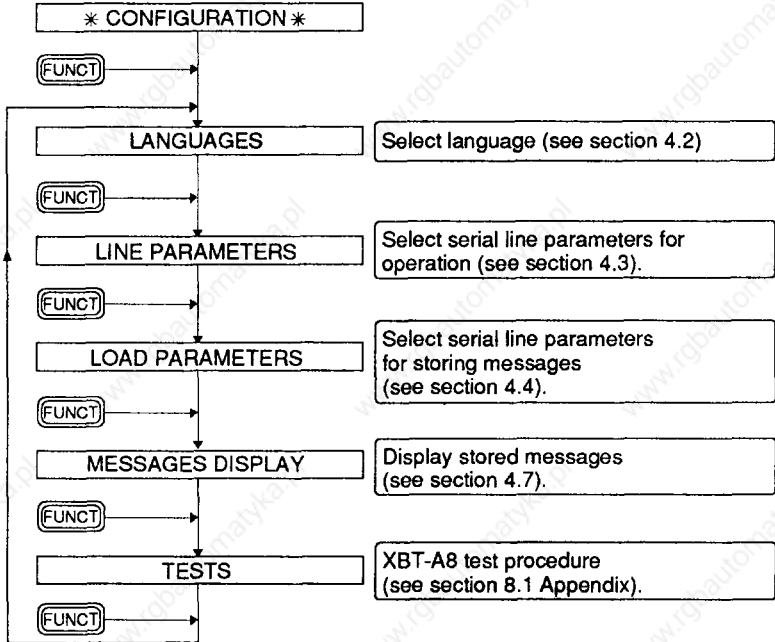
∗ CONFIGURATION ∗

FUNCT

LANGUAGES

Select language (see section 4.2)

FUNCT

LINE PARAMETERS

Select serial line parameters for operation (see section 4.3).

FUNCT

LOAD PARAMETERS

Select serial line parameters for storing messages (see section 4.4).

FUNCT

MESSAGES DISPLAY

Display stored messages (see section 4.7).

FUNCT

TESTS

XBT-A8 test procedure (see section 8.1 Appendix).

FUNCT